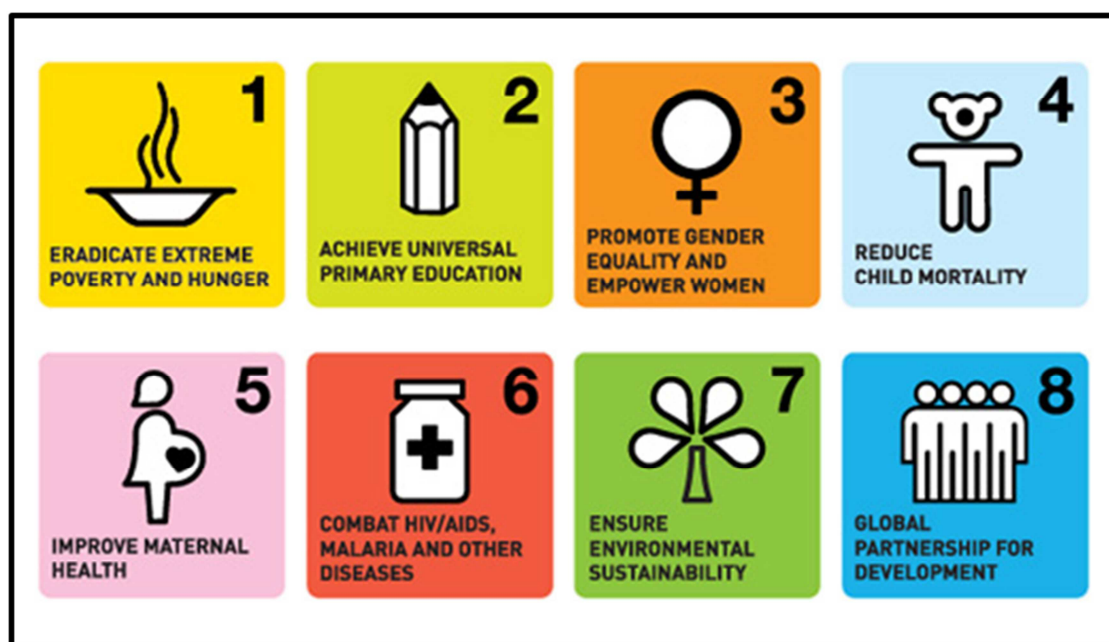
1
ERADICATE EXTREME POVERTY AND HUNGER

2
ACHIEVE UNIVERSAL PRIMARY EDUCATION

3
PROMOTE GENDER EQUALITY AND EMPOWER WOMEN

4
REDUCE CHILD MORTALITY

5
IMPROVE MATERNAL HEALTH

6
COMBAT HIV/AIDS, MALARIA AND OTHER DISEASES

7
ENSURE ENVIRONMENTAL SUSTAINABILITY

8
GLOBAL PARTNERSHIP FOR DEVELOPMENT